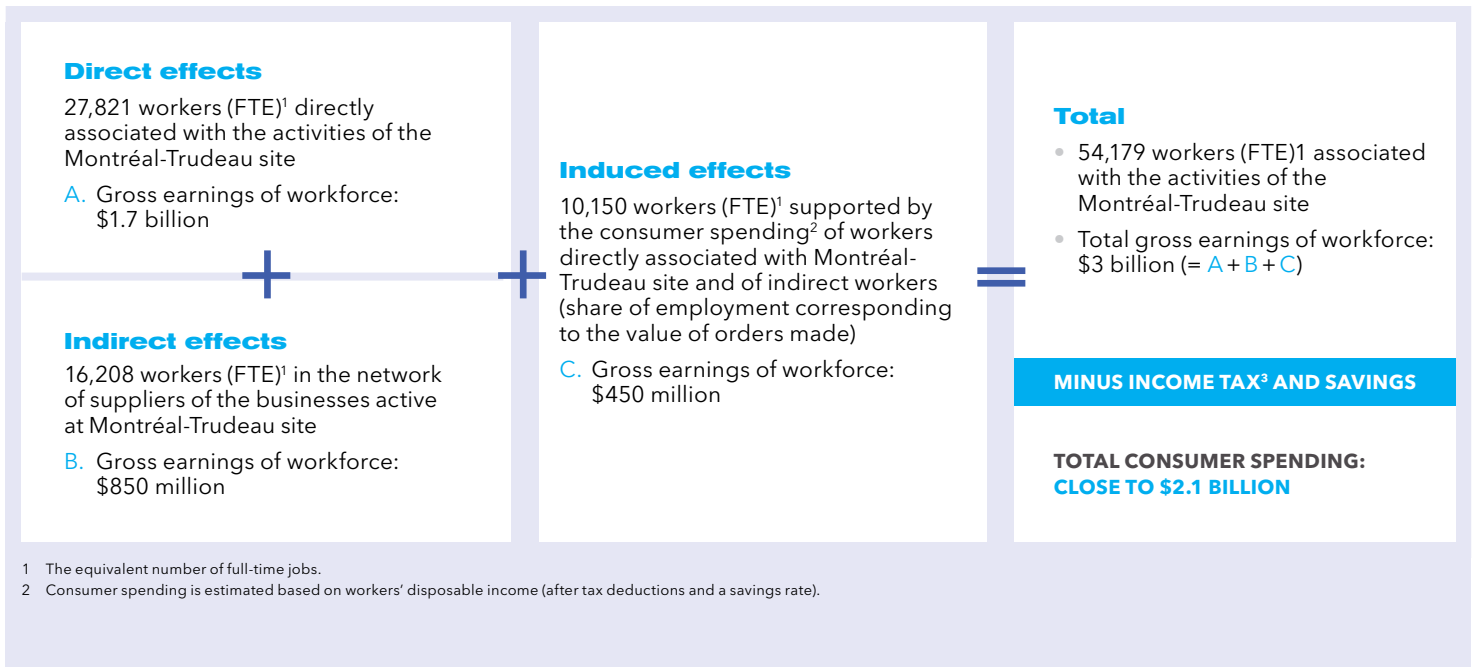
Direct effects

27,821 workers (FTE)$^1$ directly associated with the activities of the Montréal-Trudeau site

A. Gross earnings of workforce: $1.7 billion

+

Indirect effects

16,208 workers (FTE)$^1$ in the network of suppliers of the businesses active at Montréal-Trudeau site

B. Gross earnings of workforce: $850 million

+

Induced effects

10,150 workers (FTE)$^1$ supported by the consumer spending$^2$ of workers directly associated with Montréal-Trudeau site and of indirect workers (share of employment corresponding to the value of orders made)

C. Gross earnings of workforce: $450 million

=

Total

• 54,179 workers (FTE)1 associated with the activities of the Montréal-Trudeau site

• Total gross earnings of workforce: $3 billion (= A + B + C)

MINUS INCOME TAX$^3$ AND SAVINGS

TOTAL CONSUMER SPENDING: CLOSE TO $2.1 BILLION

1 The equivalent number of full-time jobs.
2 Consumer spending is estimated based on workers' disposable income (after tax deductions and a savings rate).